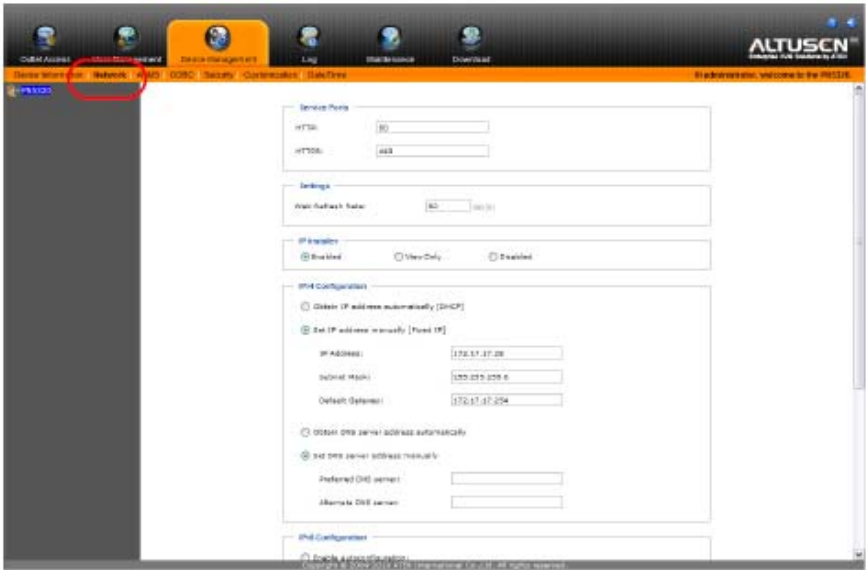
Outlet Access | User Management | Device Management | Log | Maintenance | Download

ALTUSEN

Device Information | Network | ANMS | OOBC | Security | Customization | Date/Time

Hi administrator, welcome to the PN5320.

PN5320

Service Ports

HTTP: 80

HTTPS: 443

Settings

Web Refresh Rate: 60 (sec)

IP Installer

Enabled View Only Disabled

IPv4 Configuration

Obtain IP address automatically [DHCP]

Set IP address manually [Fixed IP]

IP Address: 172.17.17.28

Subnet Mask: 255.255.255.0

Default Gateway: 172.17.17.254

Obtain DNS server address automatically

Set DNS server address manually

Preferred DNS server:

Alternate DNS server:

IPv6 Configuration

Enable autoconfiguration

Copyright © 2004-2010 ATEN International Co.,Ltd. All Rights Reserved.